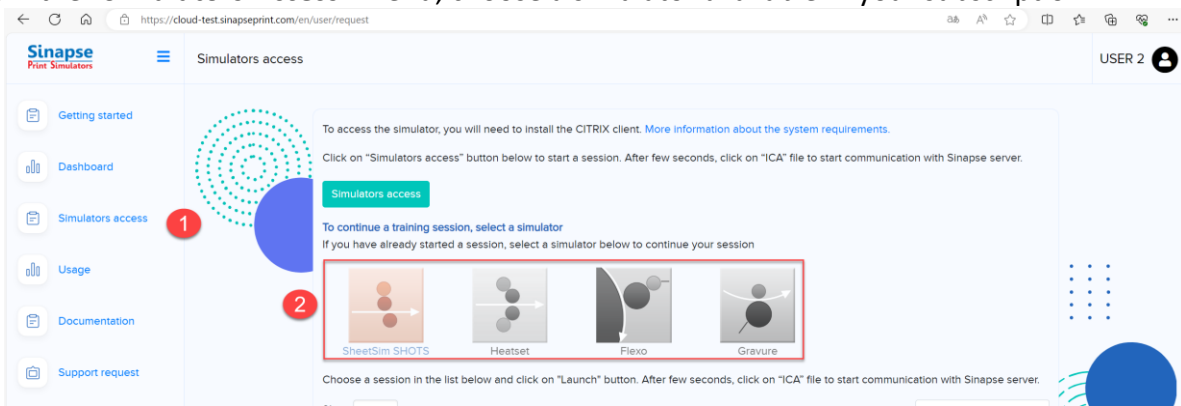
https://cloud-test.sinapseprint.com/en/user/request

Sinapse
Print Simulators

Simulators access

USER 2

Getting started

Dashboard

Simulators access

Usage

Documentation

Support request

1

2

To access the simulator, you will need to install the CITRIX client. More information about the system requirements.

Click on "Simulators access" button below to start a session. After few seconds, click on "ICA" file to start communication with Sinapse server.

Simulators access

To continue a training session, select a simulator

If you have already started a session, select a simulator below to continue your session

SheetSim SHOTS

Heatset

Flexo

Gravure

Choose a session in the list below and click on "Launch" button. After few seconds, click on "ICA" file to start communication with Sinapse server.